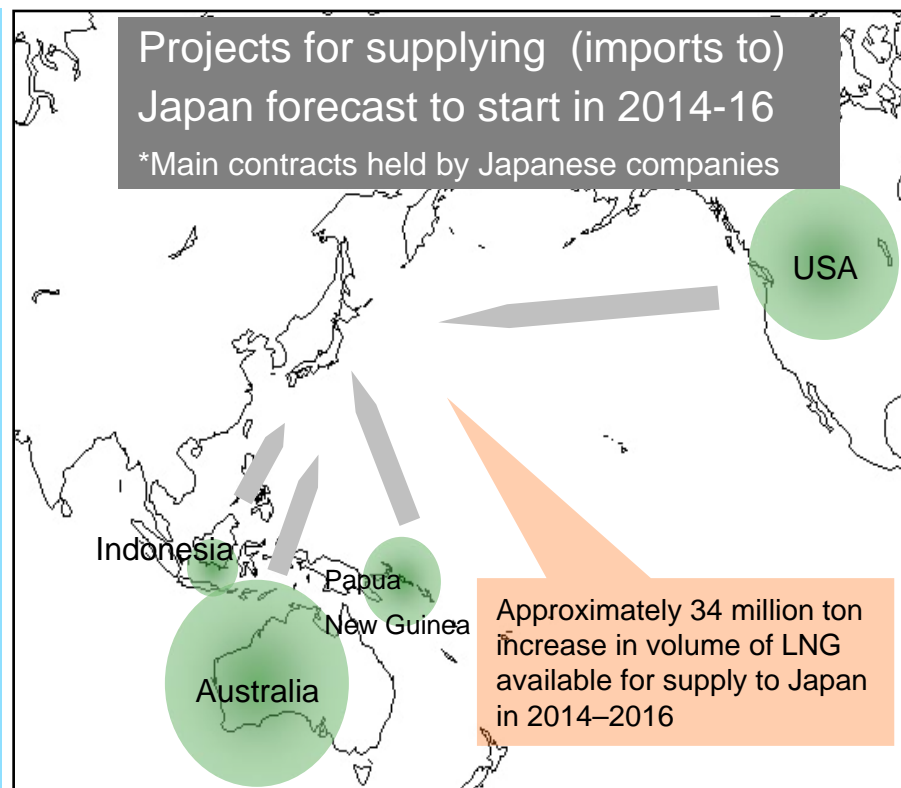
Projects for supplying (imports to) Japan forecast to start in 2014-16
*Main contracts held by Japanese companies

USA

Indonesia

Papua New Guinea

Australia

Approximately 34 million ton increase in volume of LNG available for supply to Japan in 2014–2016